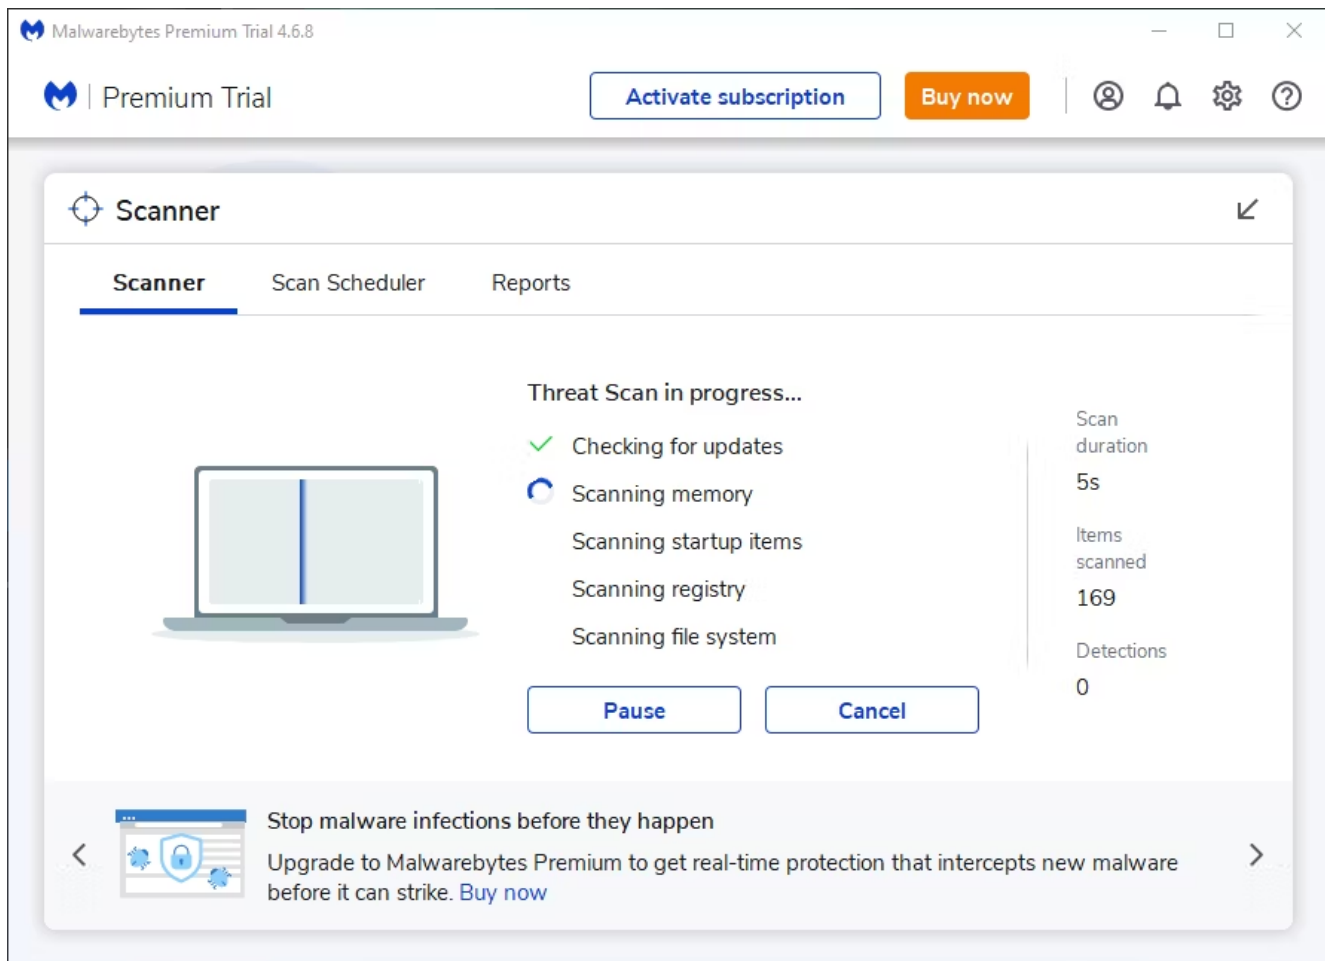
Malwarebytes Premium Trial 4.6.8

Premium Trial

Activate subscription

Buy now

Scanner

Scanner

Scan Scheduler

Reports

Threat Scan in progress...

Checking for updates

Scanning memory

Scanning startup items

Scanning registry

Scanning file system

Pause

Cancel

Scan duration

5s

Items scanned

169

Detections

0

Stop malware infections before they happen

Upgrade to Malwarebytes Premium to get real-time protection that intercepts new malware before it can strike. Buy now